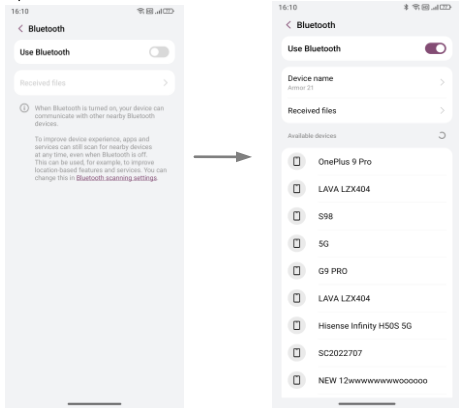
16:10

< Bluetooth

Use Bluetooth

Received files

When Bluetooth is turned on, your device can communicate with other nearby Bluetooth devices.

To improve device experience, apps and services can still scan for nearby devices at any time, even when Bluetooth is off. This can be used, for example, to improve location-based features and services. You can change this in Bluetooth scanning settings.

16:10

< Bluetooth

Use Bluetooth

Device name
Armor 21

Received files

Available devices

OnePlus 9 Pro

LAVA LZX404

S98

5G

G9 PRO

LAVA LZX404

Hisense Infinity H50S 5G

SC2022707

NEW 12wwwwwwwwoooooo